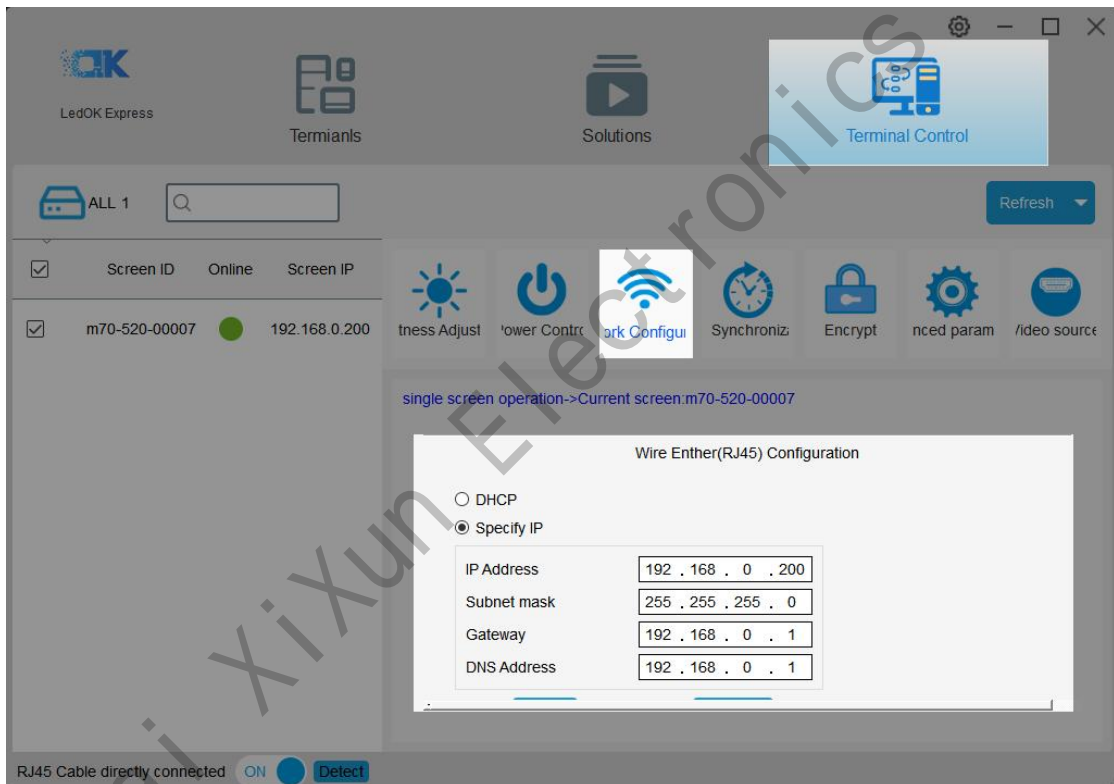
OK
LedOK Express

Termianls

Solutions

Terminal Control

ALL 1

Refresh

| ☑ | Screen ID | Online | Screen IP |
|---|---|---|---|
| ☑ | m70-520-00007 | | 192.168.0.200 |

tness Adjust
'ower Contrc
ork Configu
Synchroniz
Encrypt
nced param
/ideo source

single screen operation->Current screen:m70-520-00007

Wire Enther(RJ45) Configuration

DHCP
Specify IP

| IP Address | 192 . 168 . 0 . 200 |
|---|---|
| Subnet mask | 255 . 255 . 255 . 0 |
| Gateway | 192 . 168 . 0 . 1 |
| DNS Address | 192 . 168 . 0 . 1 |

RJ45 Cable directly connected ON Detect

i XiXun Electronics